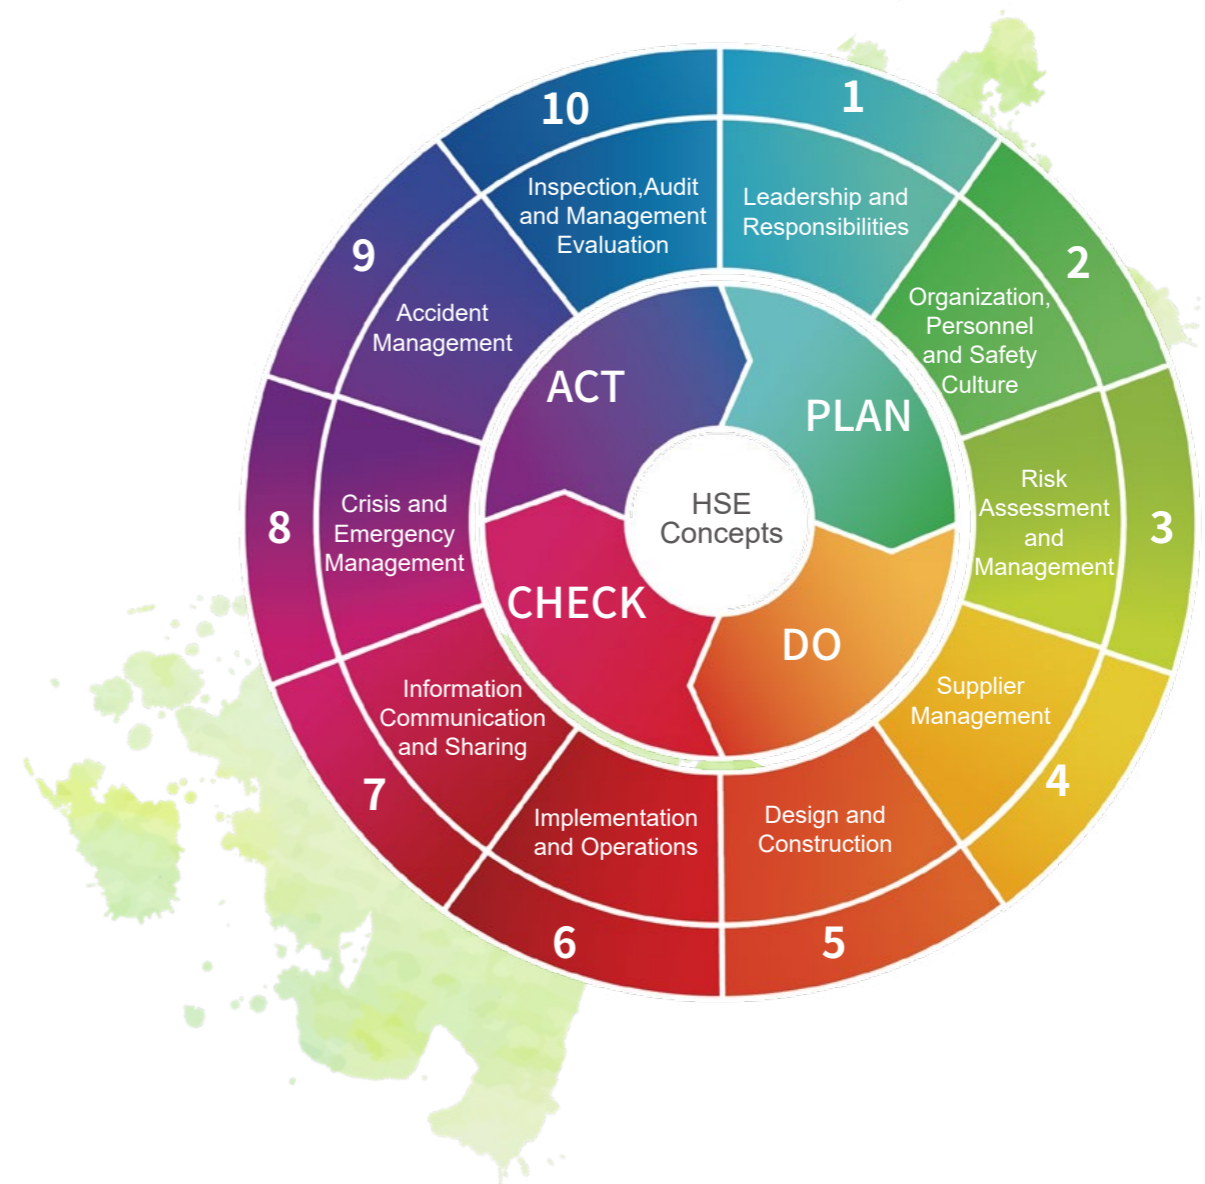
HSE Concepts

PLAN

DO

CHECK

ACT

1
Leadership and Responsibilities

2
Organization, Personnel and Safety Culture

3
Risk Assessment and Management

4
Supplier Management

5
Design and Construction

6
Implementation and Operations

7
Information Communication and Sharing

8
Crisis and Emergency Management

9
Accident Management

10
Inspection,Audit and Management Evaluation